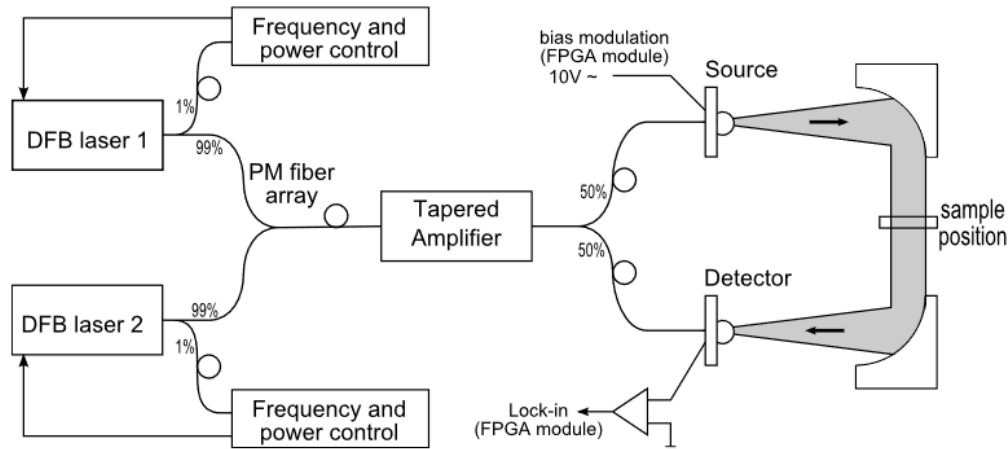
Frequency and power control

1%

DFB laser 1

99%

PM fiber array

DFB laser 2

99%

1%

Frequency and power control

Tapered Amplifier

50%

50%

bias modulation (FPGA module) 10V ~

Source

Detector

Lock-in (FPGA module)

sample position